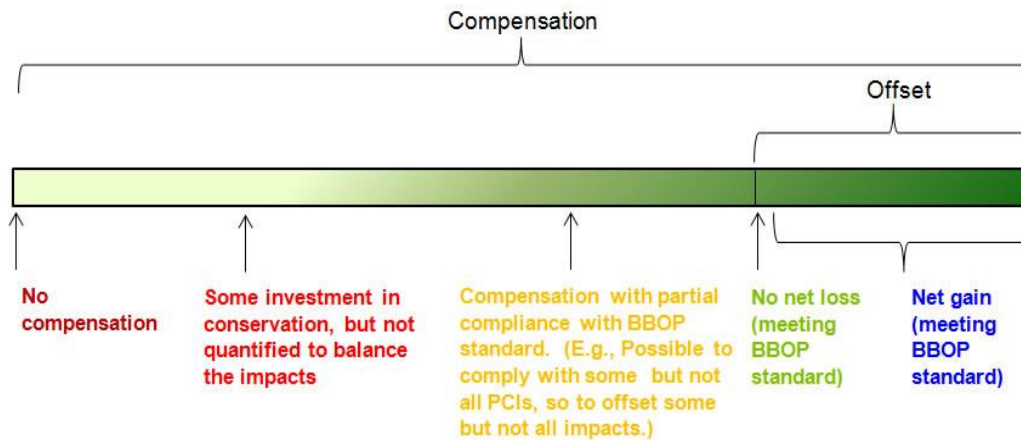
Compensation

Offset

No compensation

Some investment in conservation, but not quantified to balance the impacts

Compensation with partial compliance with BBOP standard. (E.g., Possible to comply with some but not all PCIs, so to offset some but not all impacts.)

No net loss (meeting BBOP standard)

Net gain (meeting BBOP standard)